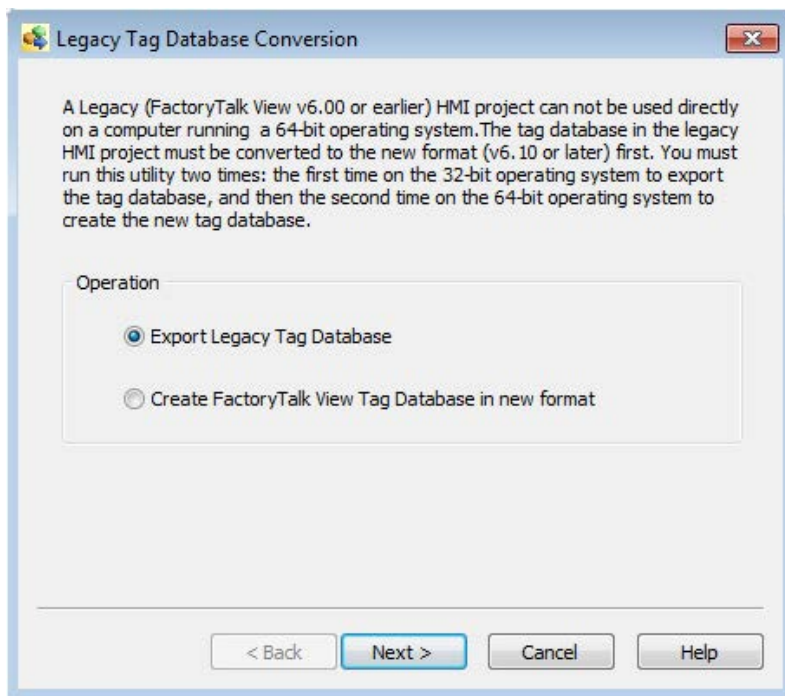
Legacy Tag Database Conversion

A Legacy (FactoryTalk View v6.00 or earlier) HMI project can not be used directly on a computer running  a 64-bit operating system.The tag database in the legacy HMI project must be converted to the new format (v6.10 or later) first. You must run this utility two times: the first time on the 32-bit operating system to export the tag database, and then the second time on the 64-bit operating system to create the new tag database.

Operation

Export Legacy Tag Database

Create FactoryTalk View Tag Database in new format

< Back

Next >

Cancel

Help